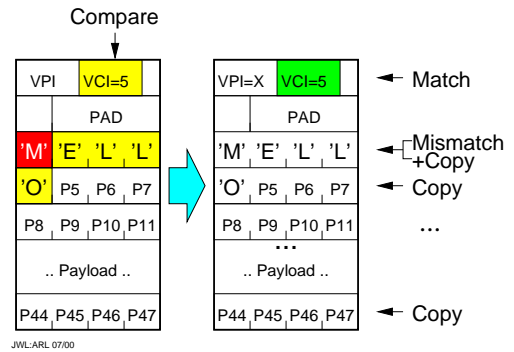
Compare

| VPI | VCI=5 | | |
|---|---|---|---|
| | PAD | | |
| 'M' | 'E' | 'L' | 'L' |
| 'O' | P5 | P6 | P7 |
| P8 | P9 | P10 | P11 |
| .. Payload .. | | | |
| P44 | P45 | P46 | P47 |

| VPI=X | VCI=5 | | |
|---|---|---|---|
| | PAD | | |
| 'M' | 'E' | 'L' | 'L' |
| 'O' | P5 | P6 | P7 |
| P8 | P9 | P10 | P11 |
| ... | | | |
| .. Payload .. | | | |
| P44 | P45 | P46 | P47 |

Match

Mismatch
+Copy

Copy

...

Copy

JWL:ARL 07/00